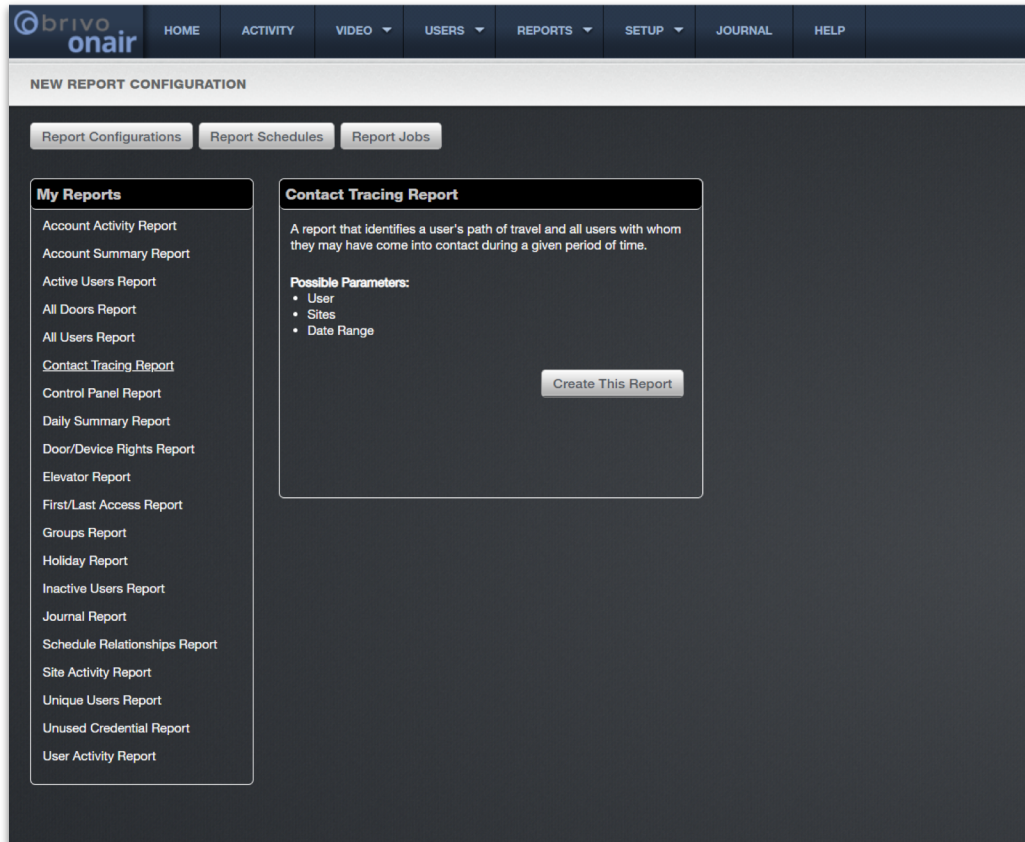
brivo onair

HOME ACTIVITY VIDEO ▼ USERS ▼ REPORTS ▼ SETUP ▼ JOURNAL HELP

NEW REPORT CONFIGURATION

Report Configurations Report Schedules Report Jobs

My Reports

Account Activity Report
Account Summary Report
Active Users Report
All Doors Report
All Users Report
Contact Tracing Report
Control Panel Report
Daily Summary Report
Door/Device Rights Report
Elevator Report
First/Last Access Report
Groups Report
Holiday Report
Inactive Users Report
Journal Report
Schedule Relationships Report
Site Activity Report
Unique Users Report
Unused Credential Report
User Activity Report

Contact Tracing Report

A report that identifies a user's path of travel and all users with whom they may have come into contact during a given period of time.

Possible Parameters:
• User
• Sites
• Date Range

Create This Report